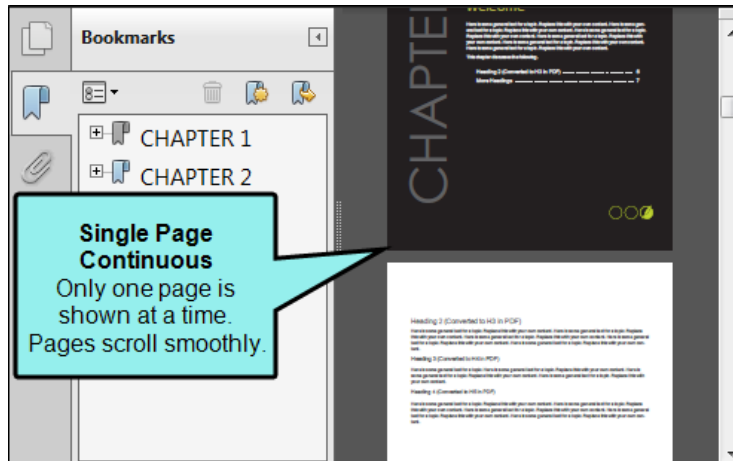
Bookmarks

CHAPTER 1

CHAPTER 2

Single Page Continuous
Only one page is shown at a time. Pages scroll smoothly.

CHAPTER

Welcome

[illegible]

Heading 3 (Converted to H3 in PDF)

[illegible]

Heading 3 (Converted to H3 in PDF)

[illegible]

Heading 4 (Converted to H4 in PDF)

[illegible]